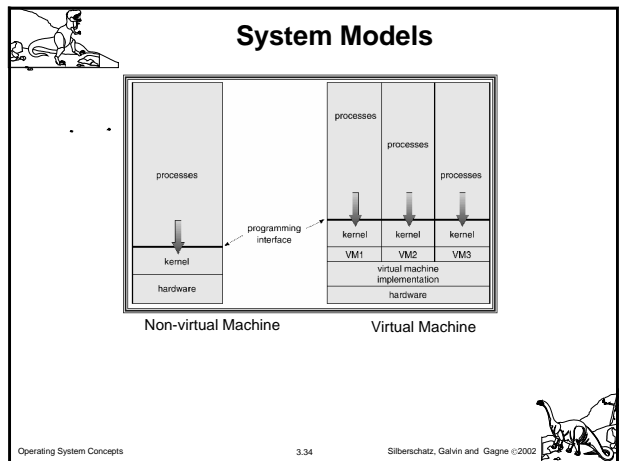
System Models

processes

kernel

hardware

programming interface

processes

processes

processes

kernel

kernel

kernel

VM1

VM2

VM3

virtual machine implementation

hardware

Non-virtual Machine

Virtual Machine

Operating System Concepts

3.34

Silberschatz, Galvin and Gagne ©2002